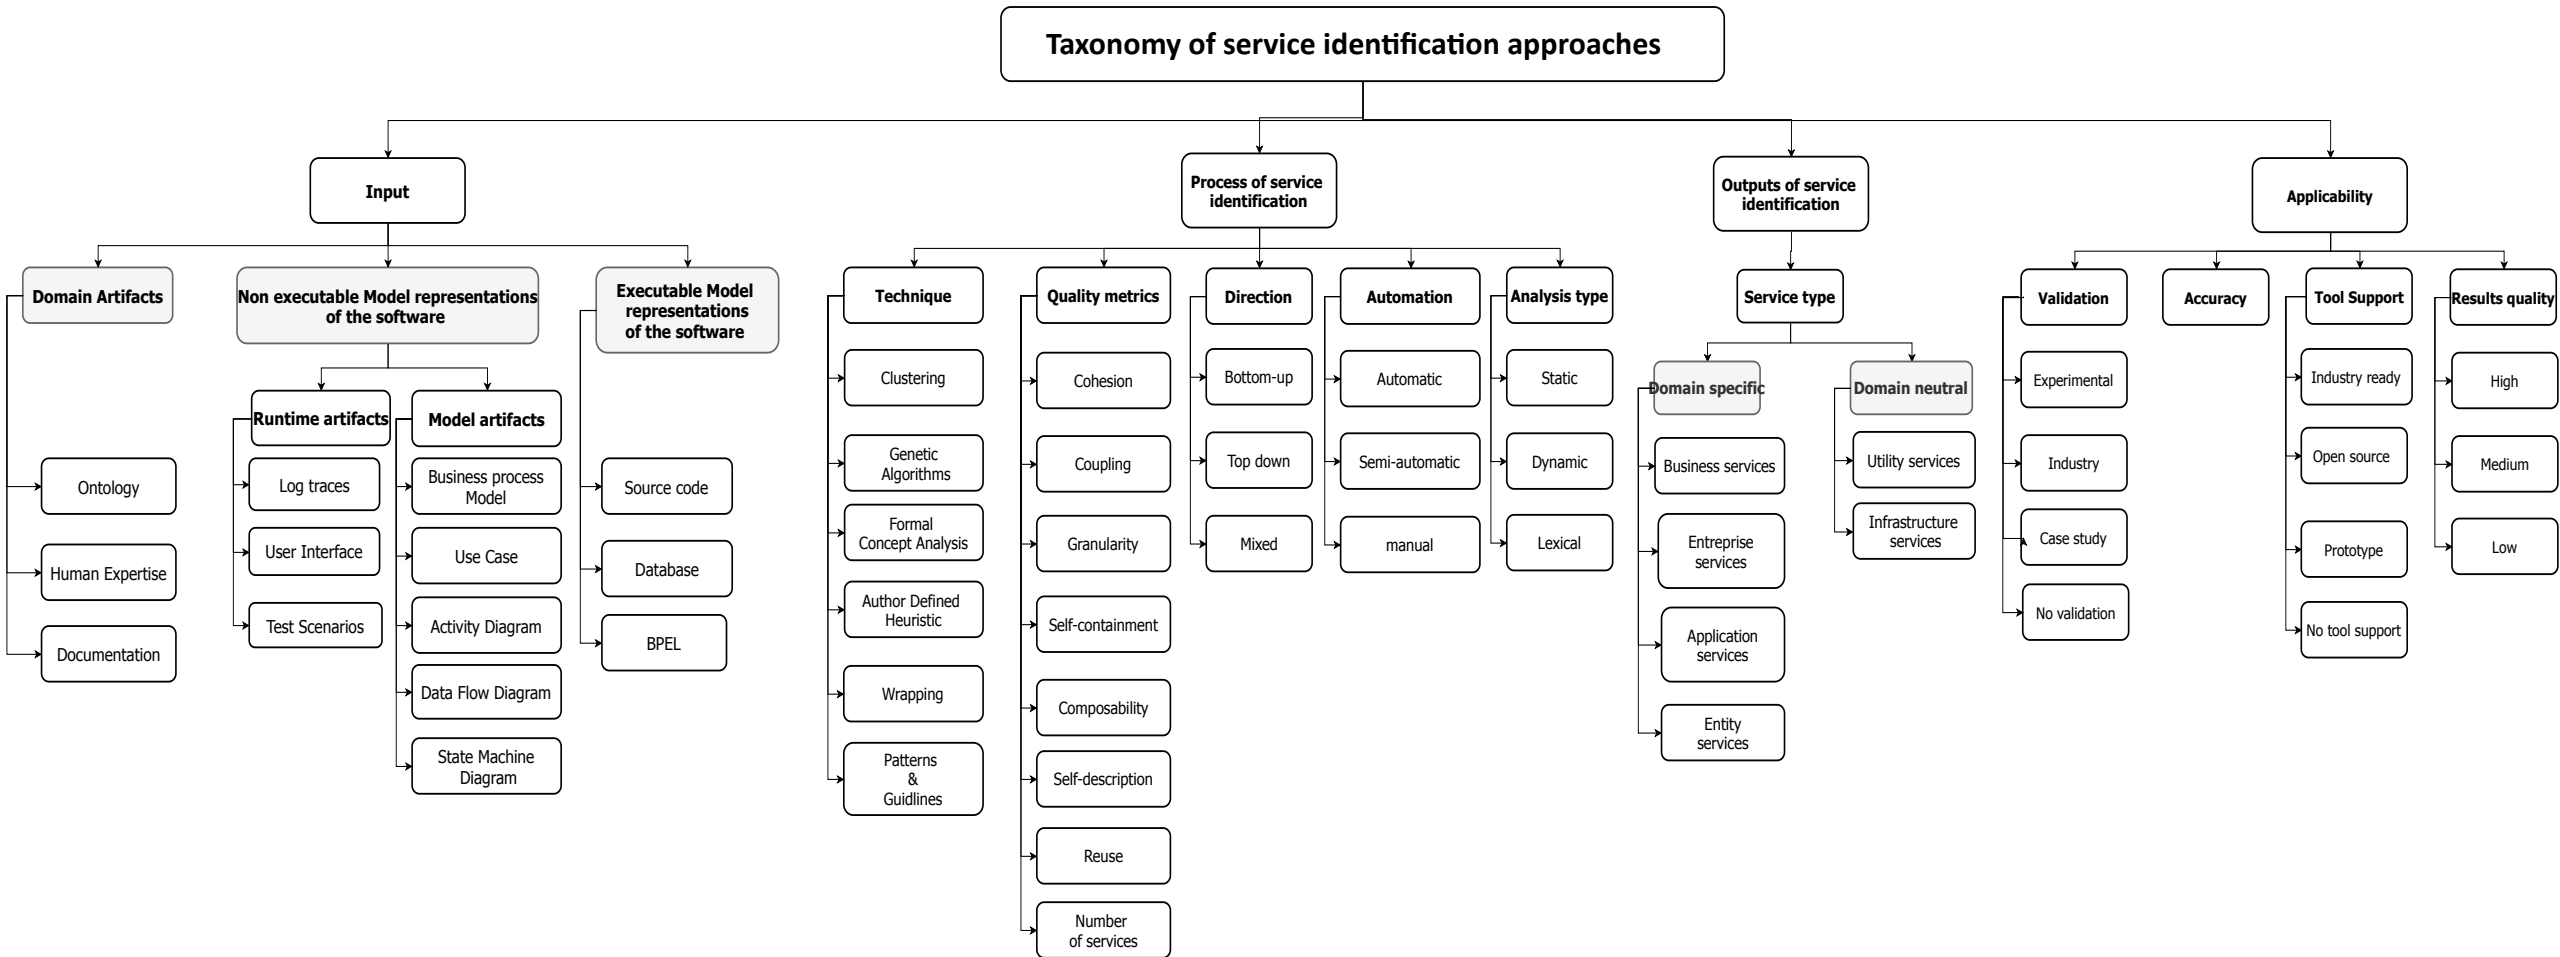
Taxonomy of service identification approaches

Input

Domain Artifacts

Ontology

Human Expertise

Documentation

Non executable Model representations of the software

Runtime artifacts

Log traces

User Interface

Test Scenarios

Model artifacts

Business process Model

Use Case

Activity Diagram

Data Flow Diagram

State Machine Diagram

Executable Model representations of the software

Source code

Database

BPEL

Process of service identification

Technique

Clustering

Genetic Algorithms

Formal Concept Analysis

Author Defined Heuristic

Wrapping

Patterns & Guidlines

Quality metrics

Cohesion

Coupling

Granularity

Self-containment

Composability

Self-description

Reuse

Number of services

Direction

Bottom-up

Top down

Mixed

Automation

Automatic

Semi-automatic

manual

Analysis type

Static

Dynamic

Lexical

Outputs of service identification

Service type

Domain specific

Business services

Entreprise services

Application services

Entity services

Domain neutral

Utility services

Infrastructure services

Applicability

Validation

Experimental

Industry

Case study

No validation

Accuracy

Tool Support

Industry ready

Open source

Prototype

No tool support

Results quality

High

Medium

Low